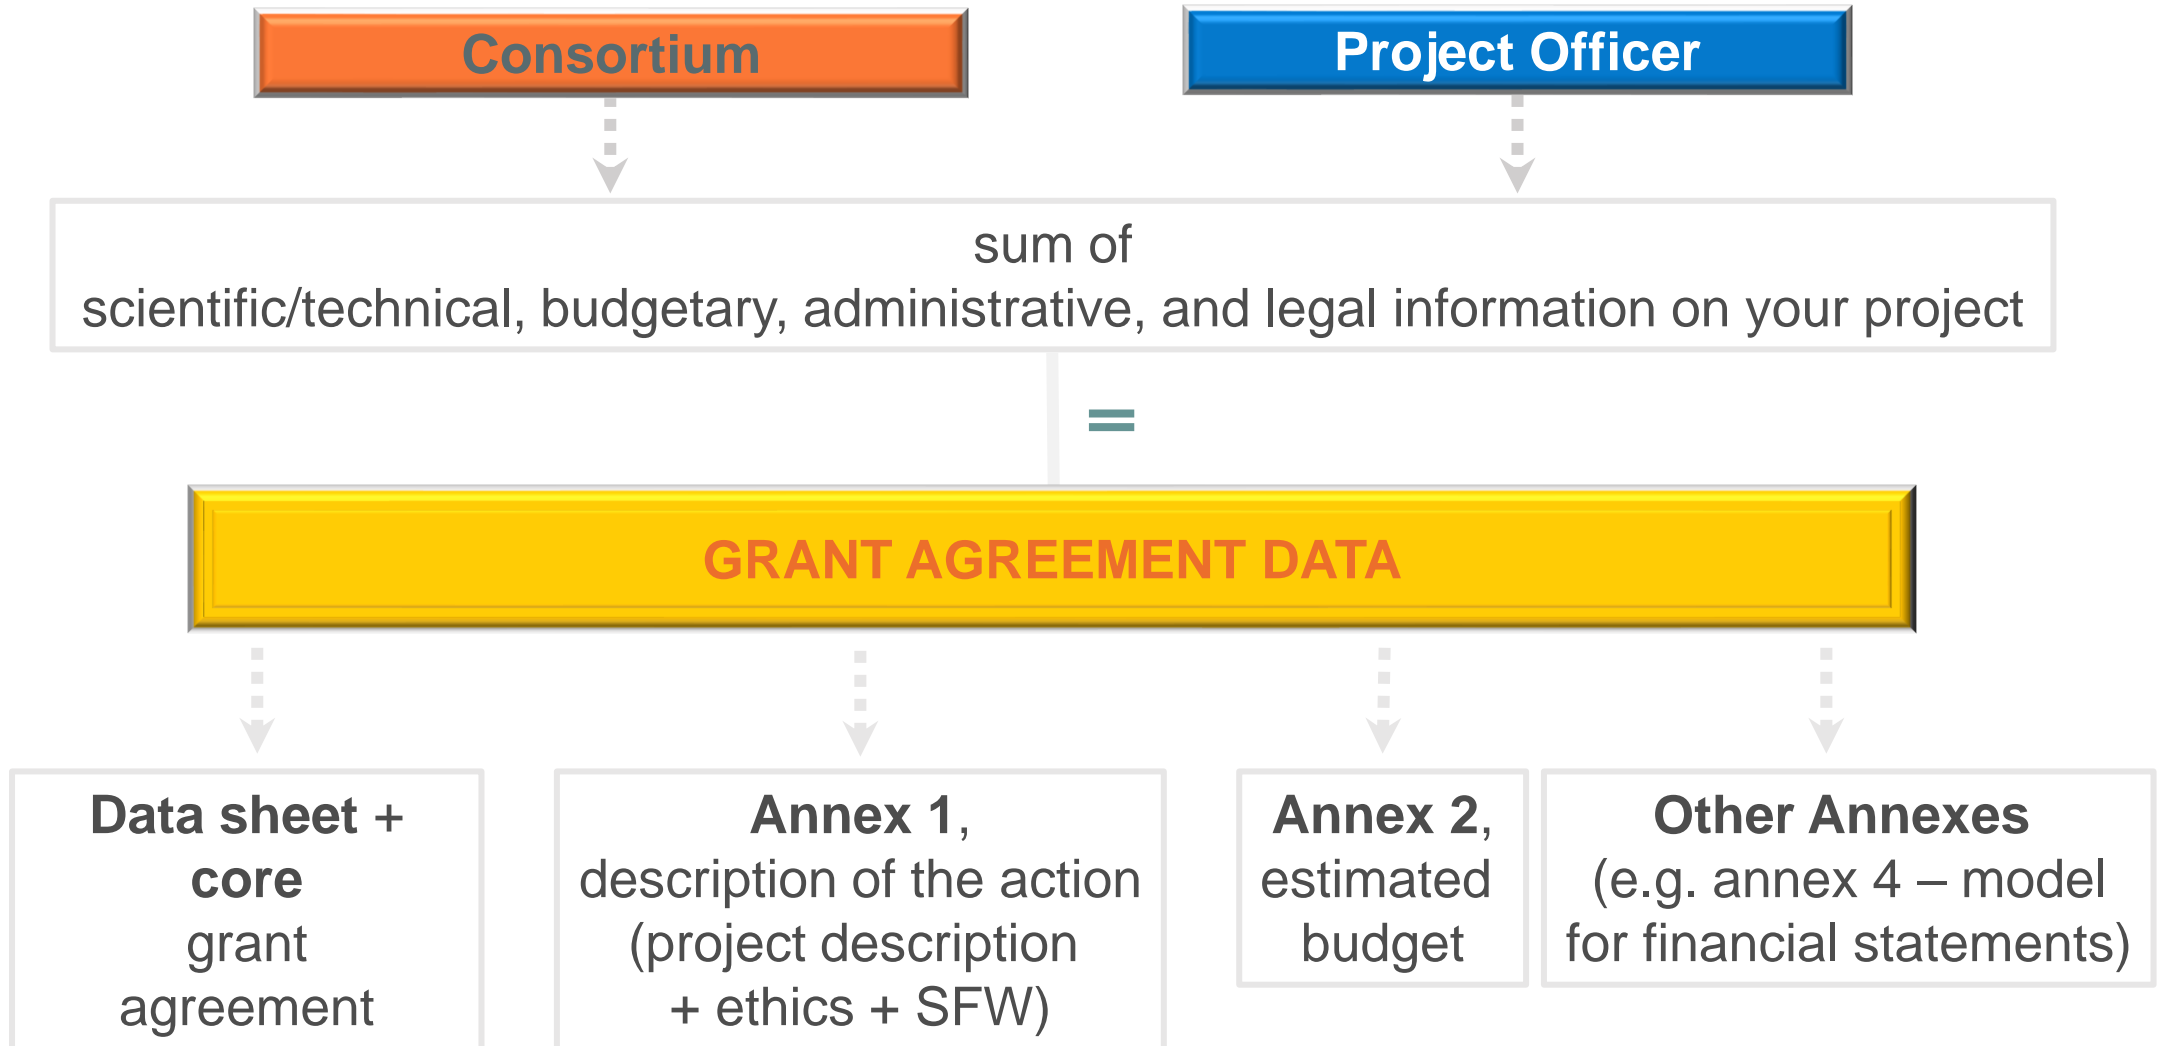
Consortium

Project Officer

sum of
scientific/technical, budgetary, administrative, and legal information on your project

=

GRANT AGREEMENT DATA

Data sheet + core grant agreement

Annex 1, description of the action (project description + ethics + SFW)

Annex 2, estimated budget

Other Annexes (e.g. annex 4 – model for financial statements)